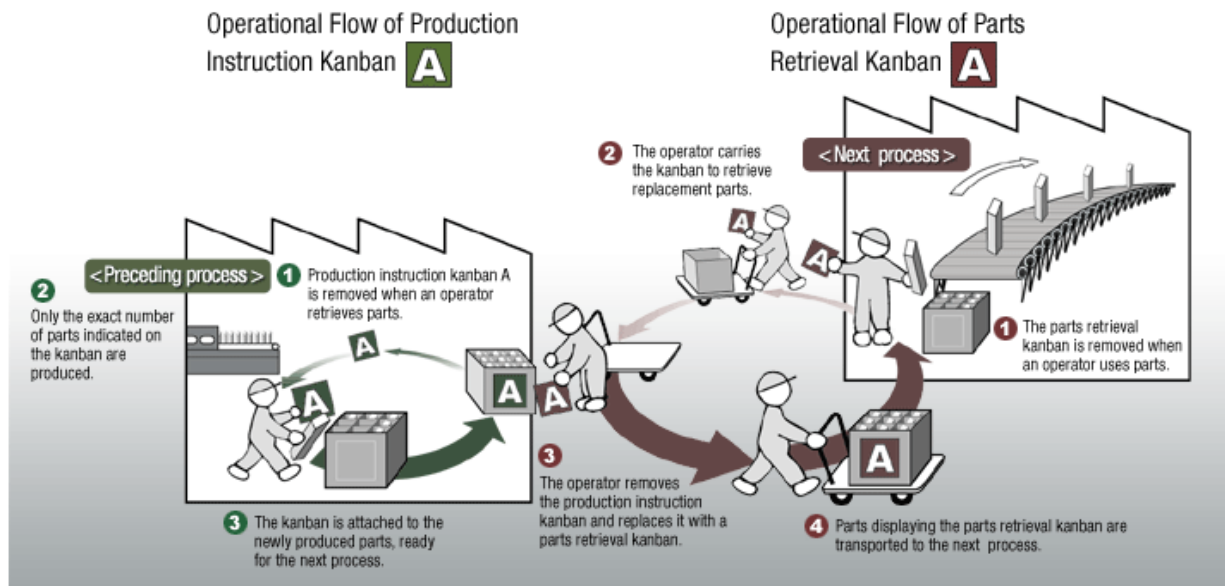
Operational Flow of Production Instruction Kanban A

Operational Flow of Parts Retrieval Kanban A

<Preceding process>

1 Production instruction kanban A is removed when an operator retrieves parts.

2 Only the exact number of parts indicated on the kanban are produced.

3 The kanban is attached to the newly produced parts, ready for the next process.

A

A

A

<Next process>

2 The operator carries the kanban to retrieve replacement parts.

A

A

1 The parts retrieval kanban is removed when an operator uses parts.

A

3 The operator removes the production instruction kanban and replaces it with a parts retrieval kanban.

A

4 Parts displaying the parts retrieval kanban are transported to the next process.